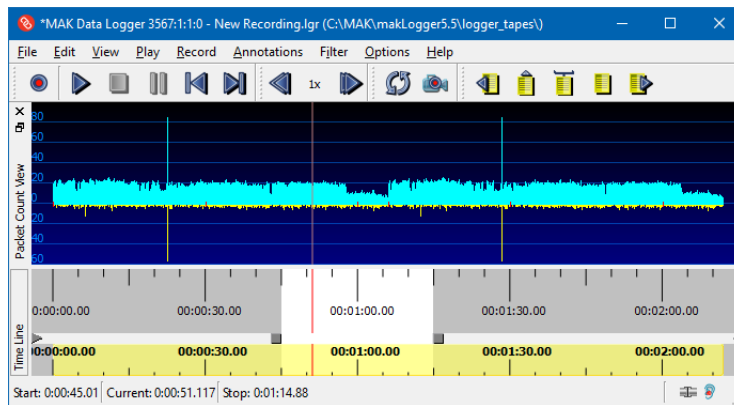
*MAK Data Logger 3567:1:1:0 - New Recording.lgr (C:\MAK\makLogger5.5\logger_tapes\)

File Edit View Play Record Annotations Filter Options Help

1x

Packet Count View

80
60
40
20
0
20
40
60

Time Line

0:00:00.00
00:00:30.00
00:01:00.00
00:01:30.00
00:02:00.00

0:00:00.00
00:00:30.00
00:01:00.00
00:01:30.00
00:02:00.00

Start: 0:00:45.01 | Current: 0:00:51.117 | Stop: 0:01:14.88